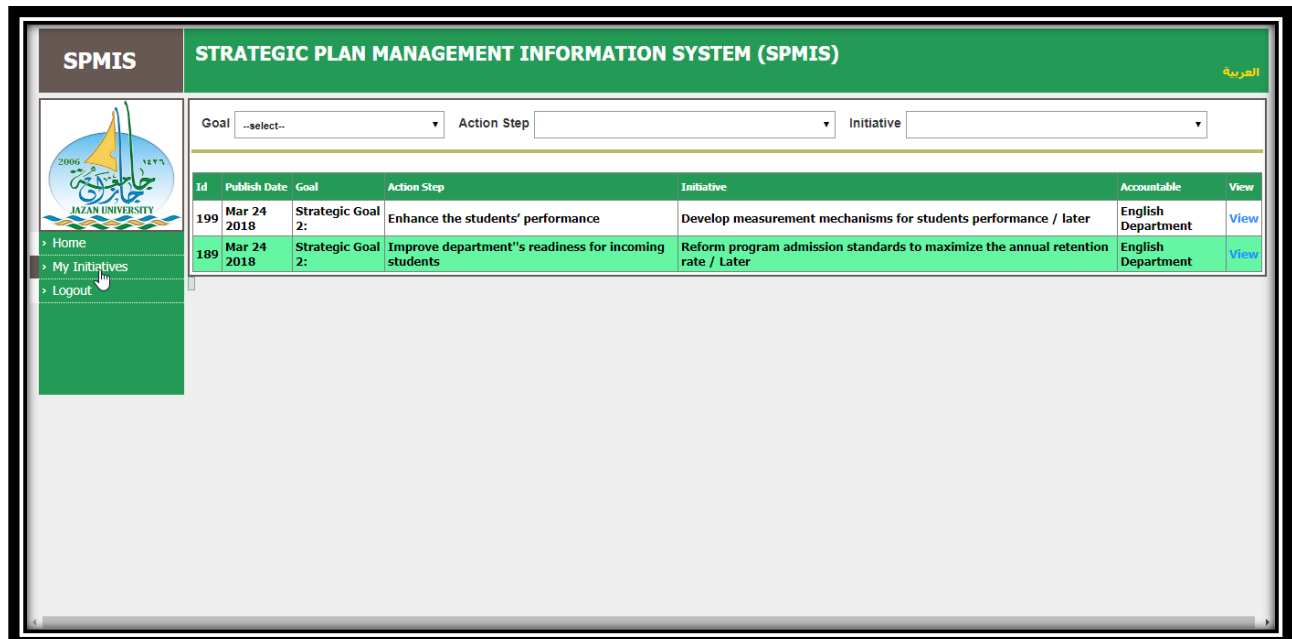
SPMIS

STRATEGIC PLAN MANAGEMENT INFORMATION SYSTEM (SPMIS)

العربية

2006 ١٤٢٦

جامعة جازان

JAZAN UNIVERSITY

› Home
› My Initiatives
› Logout

Goal --select-- Action Step Initiative

| Id | Publish Date | Goal | Action Step | Initiative | Accountable | View |
|---|---|---|---|---|---|---|
| 199 | Mar 24 2018 | Strategic Goal 2: | Enhance the students' performance | Develop measurement mechanisms for students performance / later | English Department | View |
| 189 | Mar 24 2018 | Strategic Goal 2: | Improve department''s readiness for incoming students | Reform program admission standards to maximize the annual retention rate / Later | English Department | View |